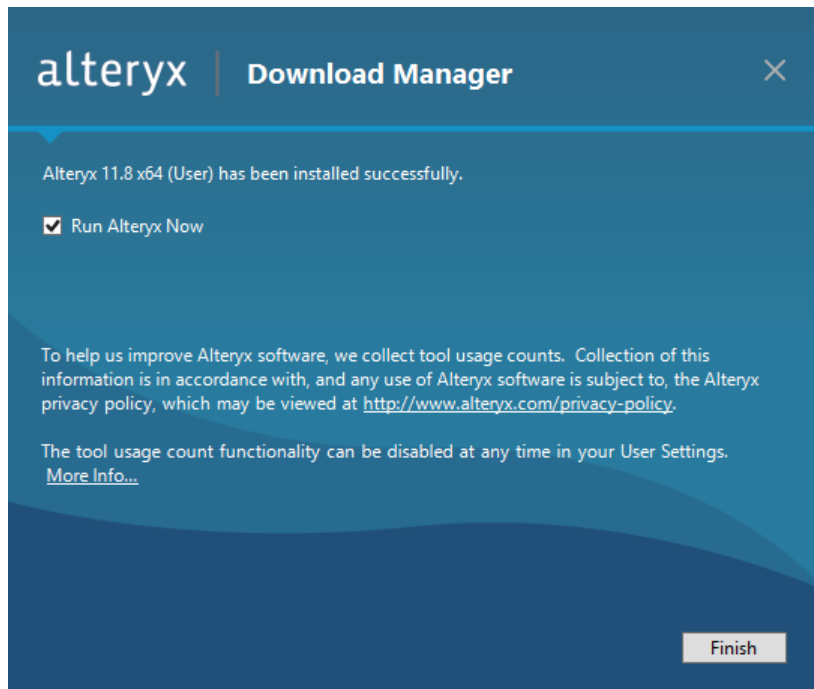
alteryx | Download Manager

×

Alteryx 11.8 x64 (User) has been installed successfully.

☑ Run Alteryx Now

To help us improve Alteryx software, we collect tool usage counts. Collection of this information is in accordance with, and any use of Alteryx software is subject to, the Alteryx privacy policy, which may be viewed at http://www.alteryx.com/privacy-policy.

The tool usage count functionality can be disabled at any time in your User Settings. More Info...

Finish